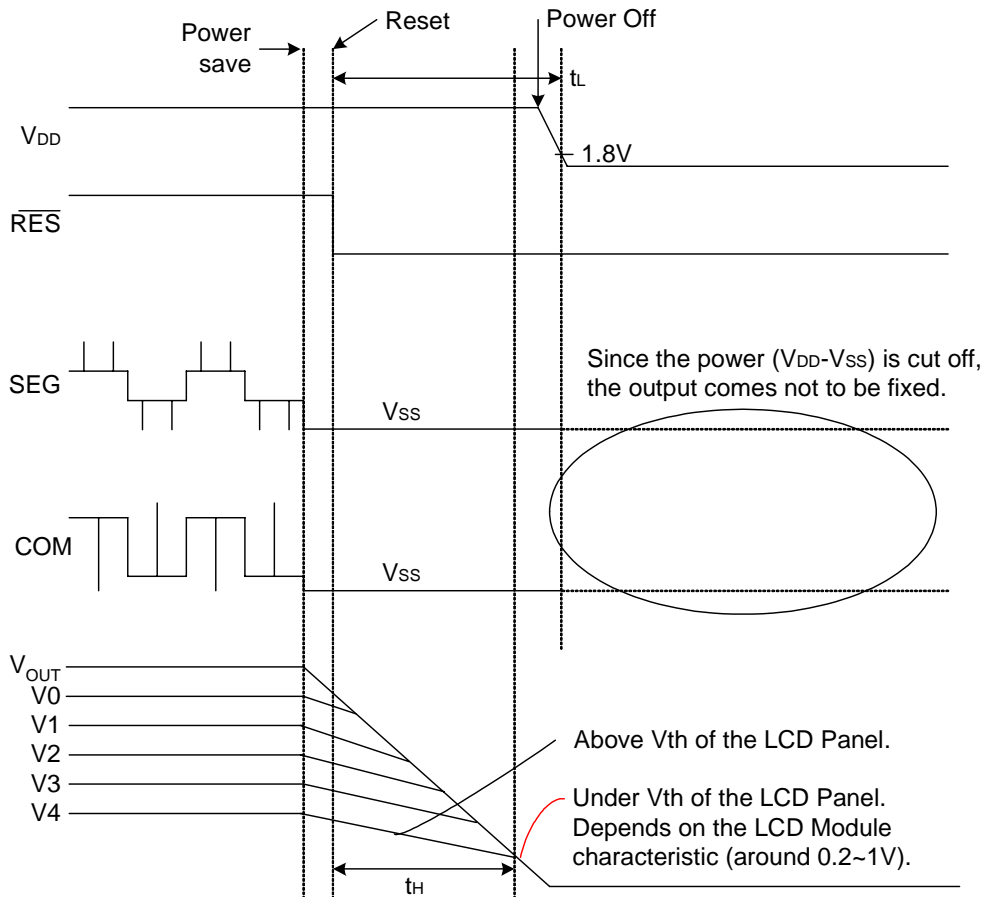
Power save

Reset

Power Off

$t_L$

$V_{DD}$

1.8V

$\overline{RES}$

SEG

Since the power ($V_{DD}$-$V_{SS}$) is cut off, the output comes not to be fixed.

$V_{SS}$

COM

$V_{SS}$

$V_{OUT}$
V0
V1
V2
V3
V4

Above Vth of the LCD Panel.

Under Vth of the LCD Panel. Depends on the LCD Module characteristic (around 0.2~1V).

$t_H$